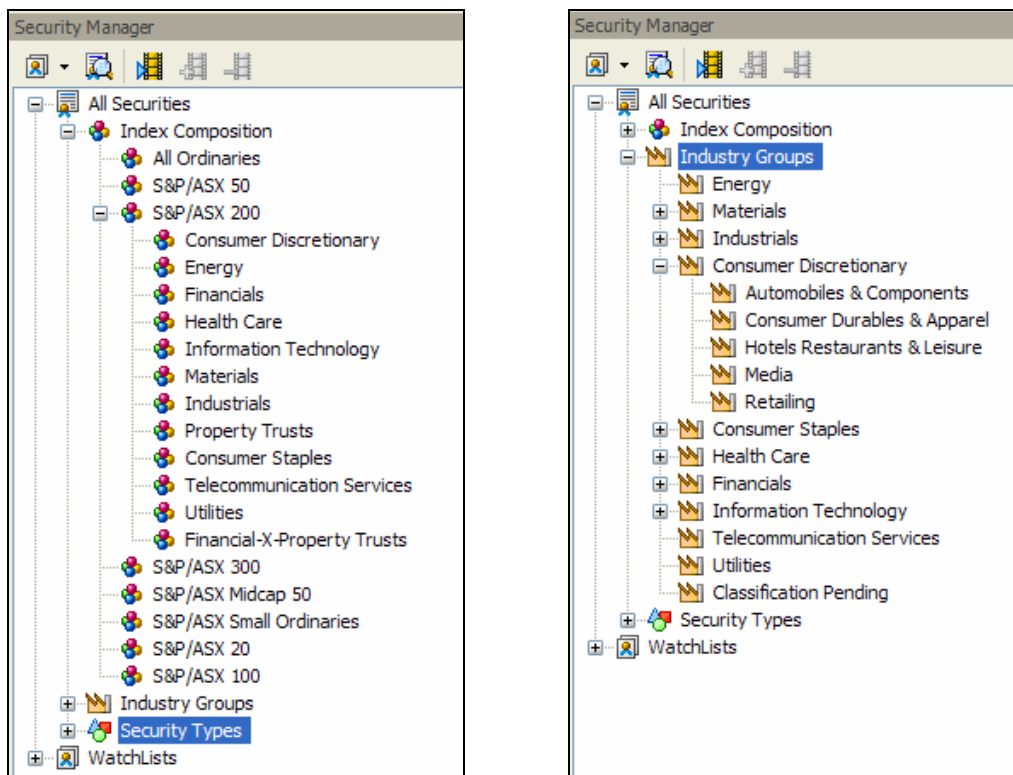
Security Manager

All Securities
Index Composition
All Ordinaries
S&P/ASX 50
S&P/ASX 200
Consumer Discretionary
Energy
Financials
Health Care
Information Technology
Materials
Industrials
Property Trusts
Consumer Staples
Telecommunication Services
Utilities
Financial-X-Property Trusts
S&P/ASX 300
S&P/ASX Midcap 50
S&P/ASX Small Ordinaries
S&P/ASX 20
S&P/ASX 100
Industry Groups
Security Types
WatchLists

Security Manager

All Securities
Index Composition
Industry Groups
Energy
Materials
Industrials
Consumer Discretionary
Automobiles & Components
Consumer Durables & Apparel
Hotels Restaurants & Leisure
Media
Retailing
Consumer Staples
Health Care
Financials
Information Technology
Telecommunication Services
Utilities
Classification Pending
Security Types
WatchLists